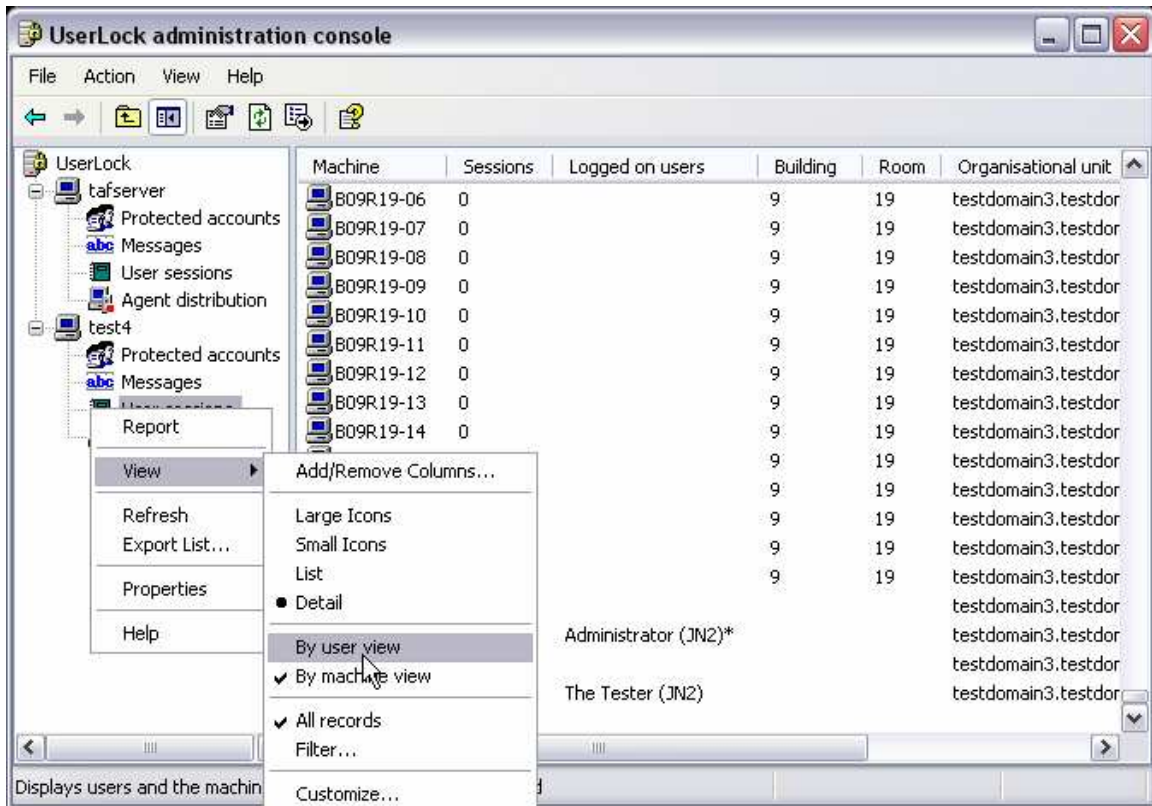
UserLock administration console

File Action View Help

UserLock
tafserver
Protected accounts
Messages
User sessions
Agent distribution
test4
Protected accounts
Messages
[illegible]

Report
View
Refresh
Export List...
Properties
Help

Add/Remove Columns...
Large Icons
Small Icons
List
Detail
By user view
By mach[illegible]e view
All records
Filter...
Customize...

| Machine | Sessions | Logged on users | Building | Room | Organisational unit |
|---|---|---|---|---|---|
| B09R19-06 | 0 | | 9 | 19 | testdomain3.testdor |
| B09R19-07 | 0 | | 9 | 19 | testdomain3.testdor |
| B09R19-08 | 0 | | 9 | 19 | testdomain3.testdor |
| B09R19-09 | 0 | | 9 | 19 | testdomain3.testdor |
| B09R19-10 | 0 | | 9 | 19 | testdomain3.testdor |
| B09R19-11 | 0 | | 9 | 19 | testdomain3.testdor |
| B09R19-12 | 0 | | 9 | 19 | testdomain3.testdor |
| B09R19-13 | 0 | | 9 | 19 | testdomain3.testdor |
| B09R19-14 | 0 | | 9 | 19 | testdomain3.testdor |
| | | | 9 | 19 | testdomain3.testdor |
| | | | 9 | 19 | testdomain3.testdor |
| | | | 9 | 19 | testdomain3.testdor |
| | | | 9 | 19 | testdomain3.testdor |
| | | | 9 | 19 | testdomain3.testdor |
| | | | | | testdomain3.testdor |
| | | Administrator (JN2)* | | | testdomain3.testdor |
| | | | | | testdomain3.testdor |
| | | The Tester (JN2) | | | testdomain3.testdor |

Displays users and the machin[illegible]d